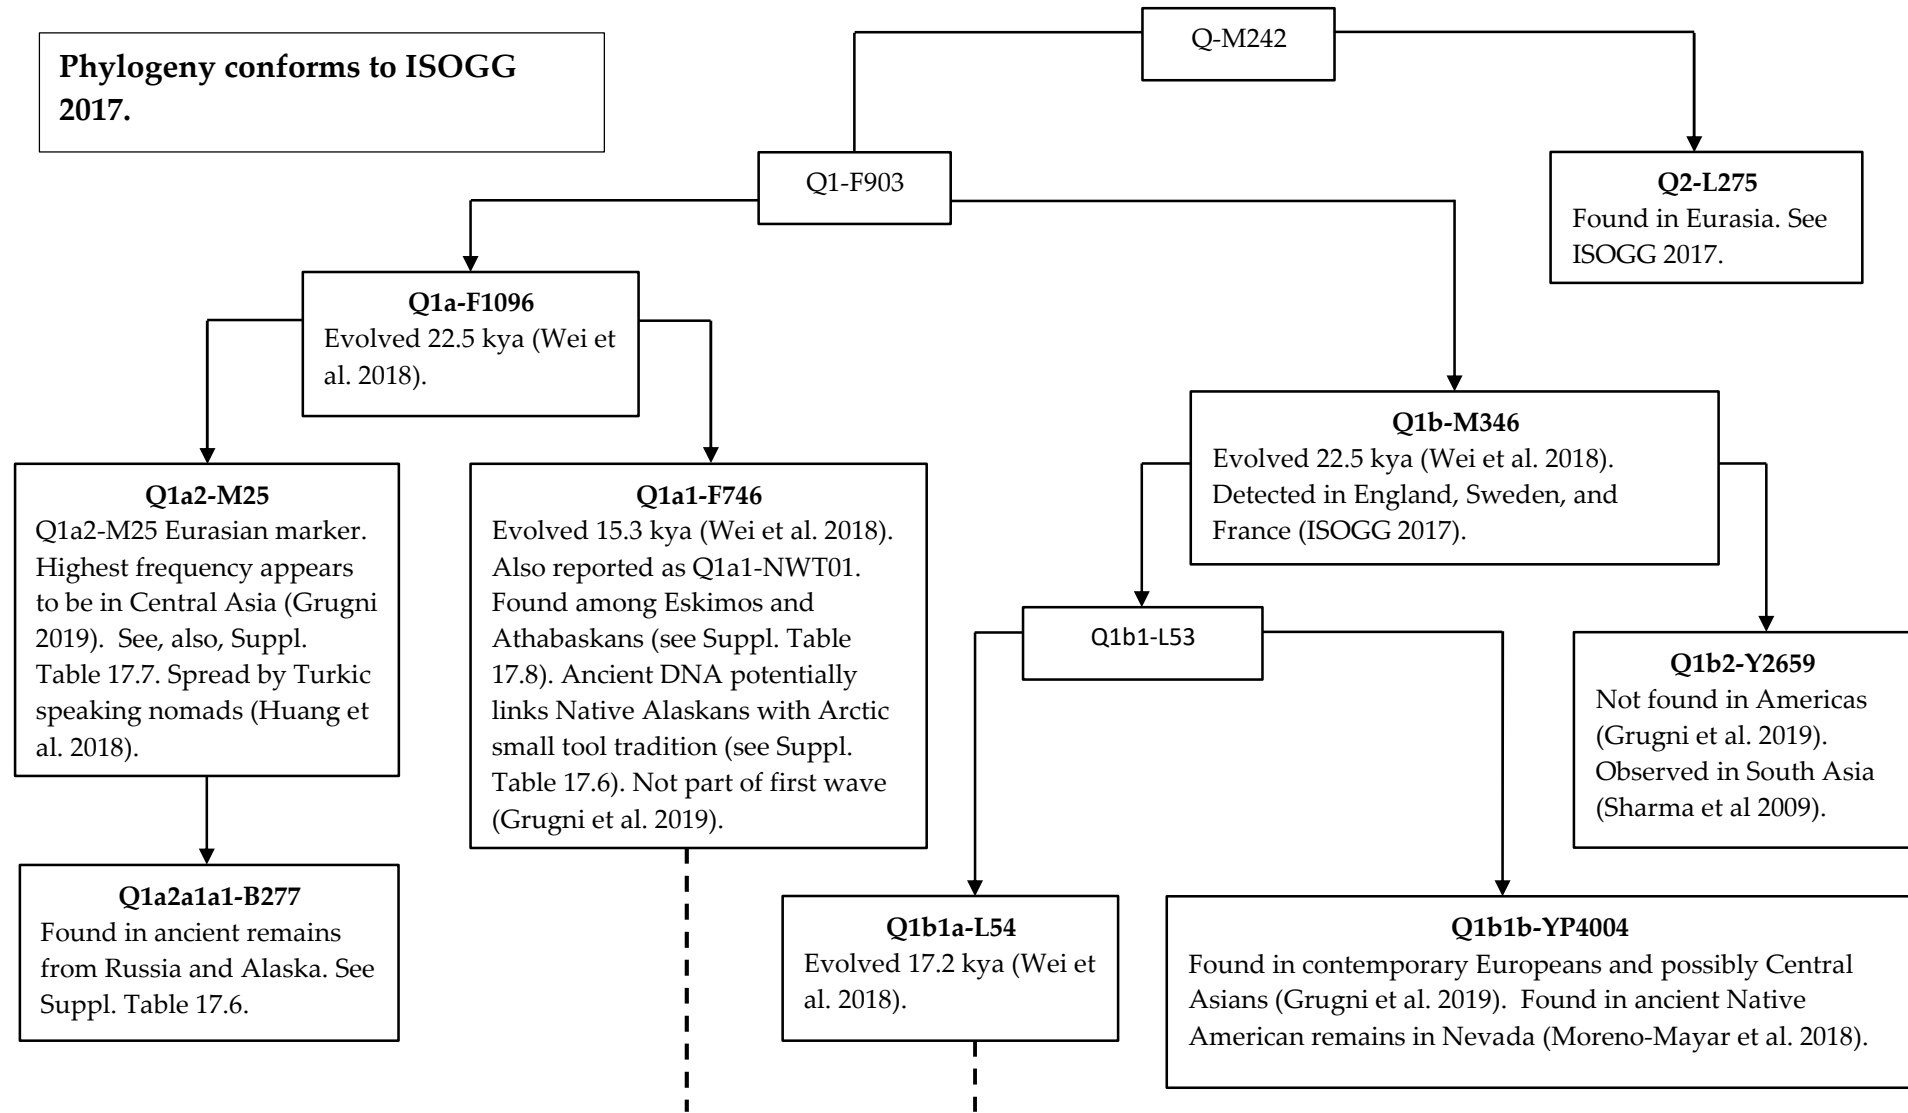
**Phylogeny conforms to ISOGG 2017.**

Q-M242

Q1-F903

**Q2-L275**
Found in Eurasia. See ISOGG 2017.

**Q1a-F1096**
Evolved 22.5 kya (Wei et al. 2018).

**Q1b-M346**
Evolved 22.5 kya (Wei et al. 2018). Detected in England, Sweden, and France (ISOGG 2017).

**Q1a2-M25**
Q1a2-M25 Eurasian marker. Highest frequency appears to be in Central Asia (Grugni 2019). See, also, Suppl. Table 17.7. Spread by Turkic speaking nomads (Huang et al. 2018).

**Q1a1-F746**
Evolved 15.3 kya (Wei et al. 2018). Also reported as Q1a1-NWT01. Found among Eskimos and Athabaskans (see Suppl. Table 17.8). Ancient DNA potentially links Native Alaskans with Arctic small tool tradition (see Suppl. Table 17.6). Not part of first wave (Grugni et al. 2019).

Q1b1-L53

**Q1b2-Y2659**
Not found in Americas (Grugni et al. 2019). Observed in South Asia (Sharma et al 2009).

**Q1a2a1a1-B277**
Found in ancient remains from Russia and Alaska. See Suppl. Table 17.6.

**Q1b1a-L54**
Evolved 17.2 kya (Wei et al. 2018).

**Q1b1b-YP4004**
Found in contemporary Europeans and possibly Central Asians (Grugni et al. 2019). Found in ancient Native American remains in Nevada (Moreno-Mayar et al. 2018).